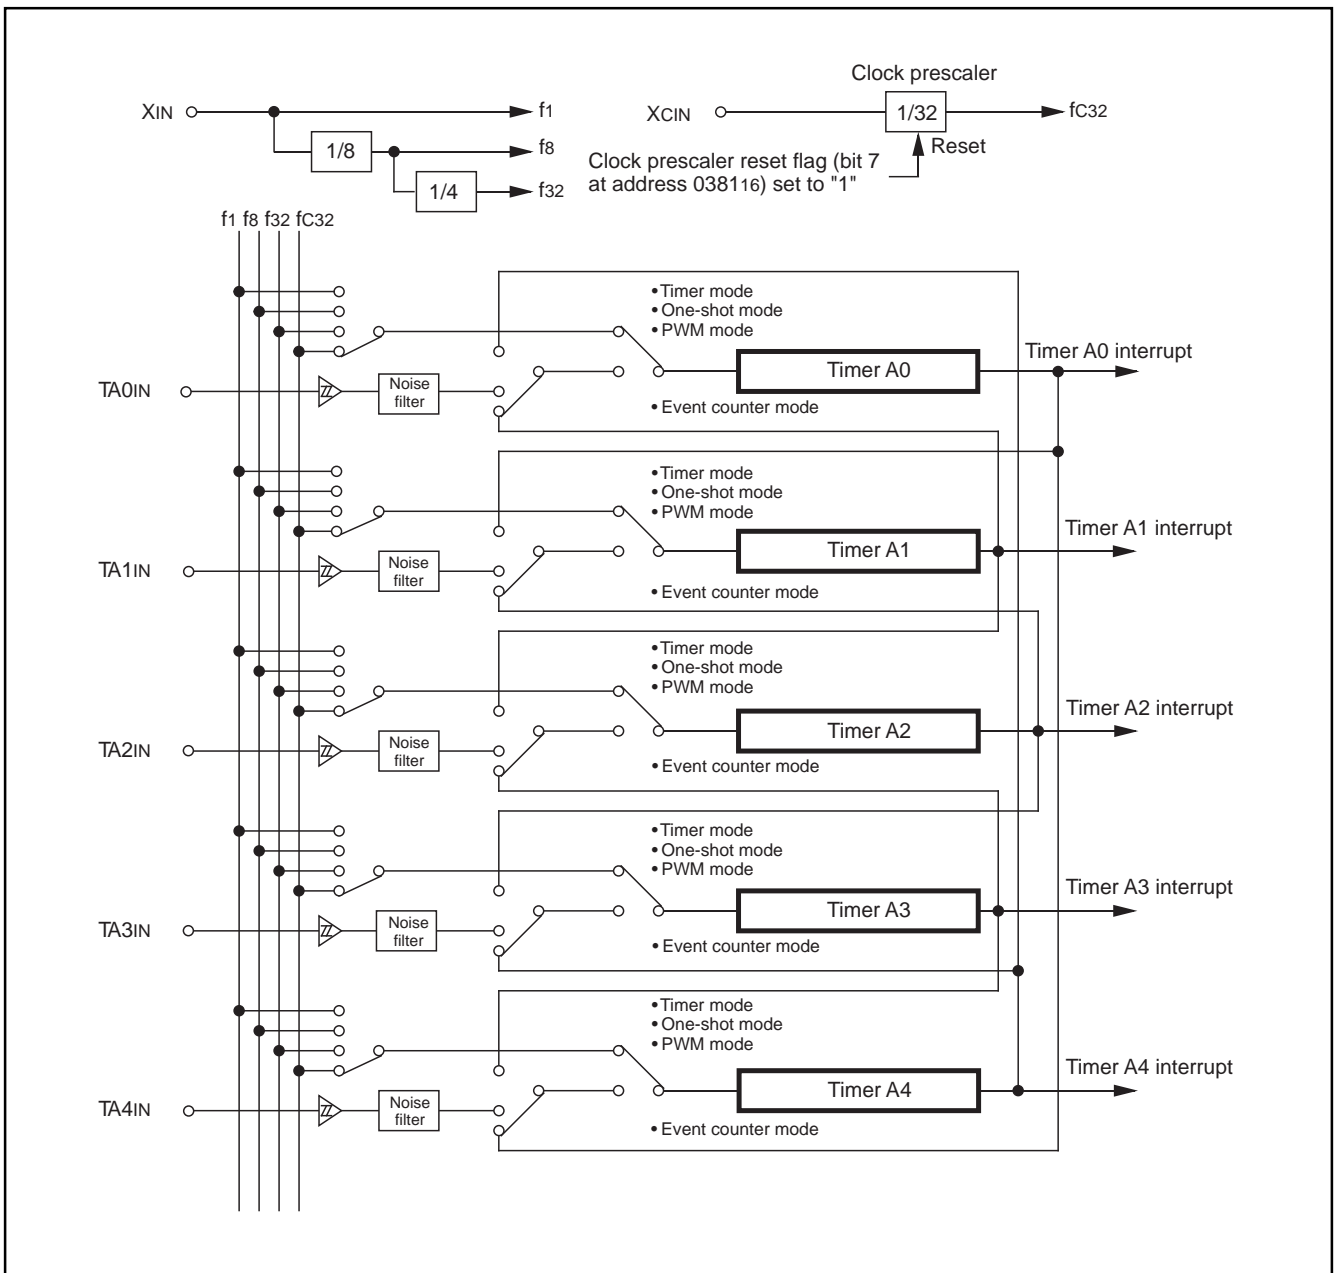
Clock prescaler

$X_{IN}$

$f_1$

1/8

$f_8$

1/4

$f_{32}$

$X_{CIN}$

1/32

$f_{C32}$

Reset

Clock prescaler reset flag (bit 7 at address $0381_{16}$) set to "1"

$f_1$ $f_8$ $f_{32}$ $f_{C32}$

• Timer mode
• One-shot mode
• PWM mode

Timer A0

Timer A0 interrupt

$TA0_{IN}$

Noise filter

• Event counter mode

• Timer mode
• One-shot mode
• PWM mode

Timer A1

Timer A1 interrupt

$TA1_{IN}$

Noise filter

• Event counter mode

• Timer mode
• One-shot mode
• PWM mode

Timer A2

Timer A2 interrupt

$TA2_{IN}$

Noise filter

• Event counter mode

• Timer mode
• One-shot mode
• PWM mode

Timer A3

Timer A3 interrupt

$TA3_{IN}$

Noise filter

• Event counter mode

• Timer mode
• One-shot mode
• PWM mode

Timer A4

Timer A4 interrupt

$TA4_{IN}$

Noise filter

• Event counter mode